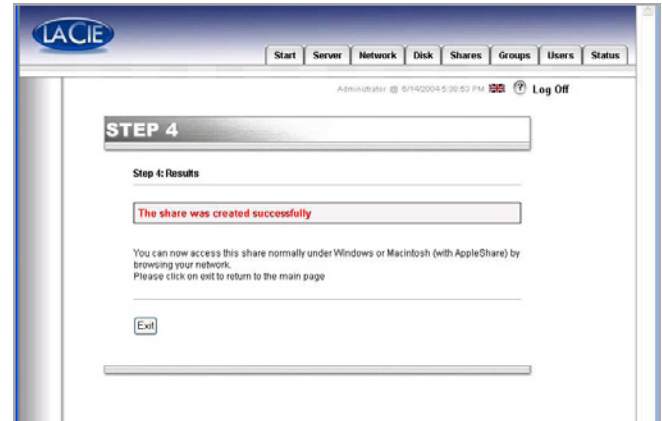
LACIE

Start | Server | Network | Disk | Shares | Groups | Users | Status

Administrator @ 6/14/2004 5:30:53 PM ? Log Off

STEP 4

Step 4: Results

The share was created successfully

You can now access this share normally under Windows or Macintosh (with AppleShare) by browsing your network.
Please click on exit to return to the main page

Exit